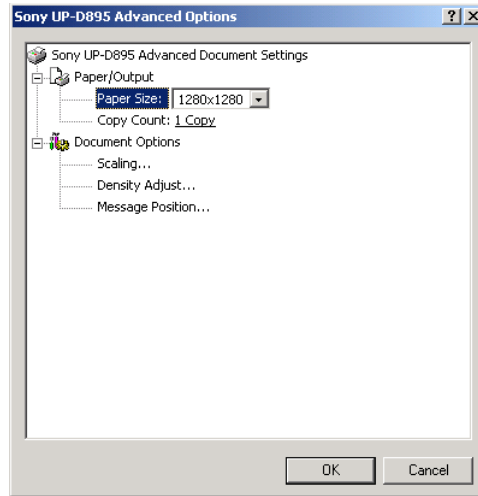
Sony UP-D895 Advanced Options

?

Sony UP-D895 Advanced Document Settings
Paper/Output
Paper Size: 1280x1280
Copy Count: 1 Copy
Document Options
Scaling...
Density Adjust...
Message Position...

OK
Cancel